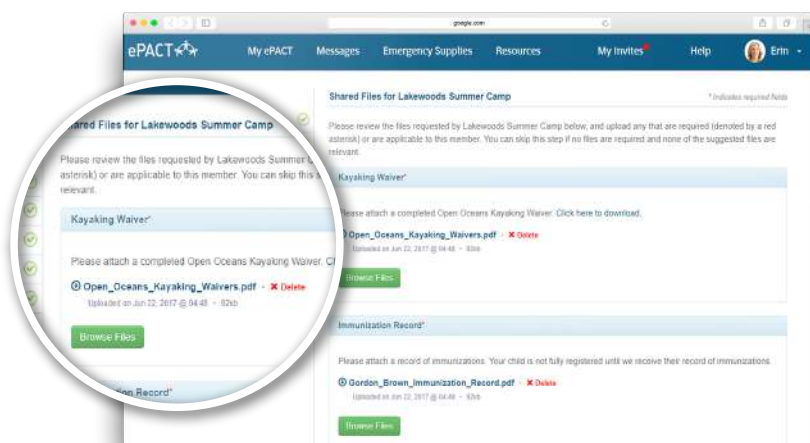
google.com

ePACT

My ePACT Messages Emergency Supplies Resources My Invites Help Erin

Shared Files for Lakewoods Summer Camp

* Indicates required fields

Please review the files requested by Lakewoods Summer Camp below, and upload any that are required (denoted by a red asterisk) or are applicable to this member. You can skip this step if no files are required and none of the suggested files are relevant.

Kayaking Waiver*

Please attach a completed Open Oceans Kayaking Waiver. Click here to download.

Open_Oceans_Kayaking_Waivers.pdf - ✖ Delete

Uploaded on Jun 22, 2017 @ 04:48 - 92kb

Browse Files

Immunization Record*

Please attach a record of immunizations. Your child is not fully registered until we receive their record of immunizations.

Gordon_Brown_Immunization_Record.pdf - ✖ Delete

Uploaded on Jun 22, 2017 @ 04:48 - 92kb

Browse Files

Shared Files for Lakewoods Summer Camp

Please review the files requested by Lakewoods Summer C asterisk) or are applicable to this member. You can skip this relevant.

Kayaking Waiver*

Please attach a completed Open Oceans Kayaking Waiver. Cl

Open_Oceans_Kayaking_Waivers.pdf - ✖ Delete

Uploaded on Jun 22, 2017 @ 04:48 - 92kb

Browse Files

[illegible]ion Record*